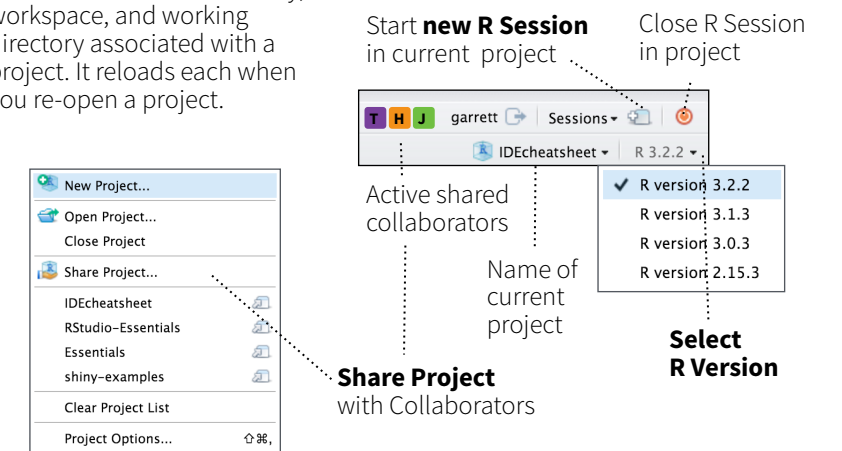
workspace, and working directory associated with a project. It reloads each when you re-open a project.

Start **new R Session** in current project

Close R Session in project

T H J garrett Sessions ▾ R 3.2.2 ▾

IDEcheatsheet ▾

Active shared collaborators

Name of current project

✔ R version 3.2.2
R version 3.1.3
R version 3.0.3
R version 2.15.3

**Select R Version**

New Project...
Open Project...
Close Project
Share Project...
IDEcheatsheet
RStudio-Essentials
Essentials
shiny-examples
Clear Project List
Project Options... ⇧⌘,

**Share Project** with Collaborators